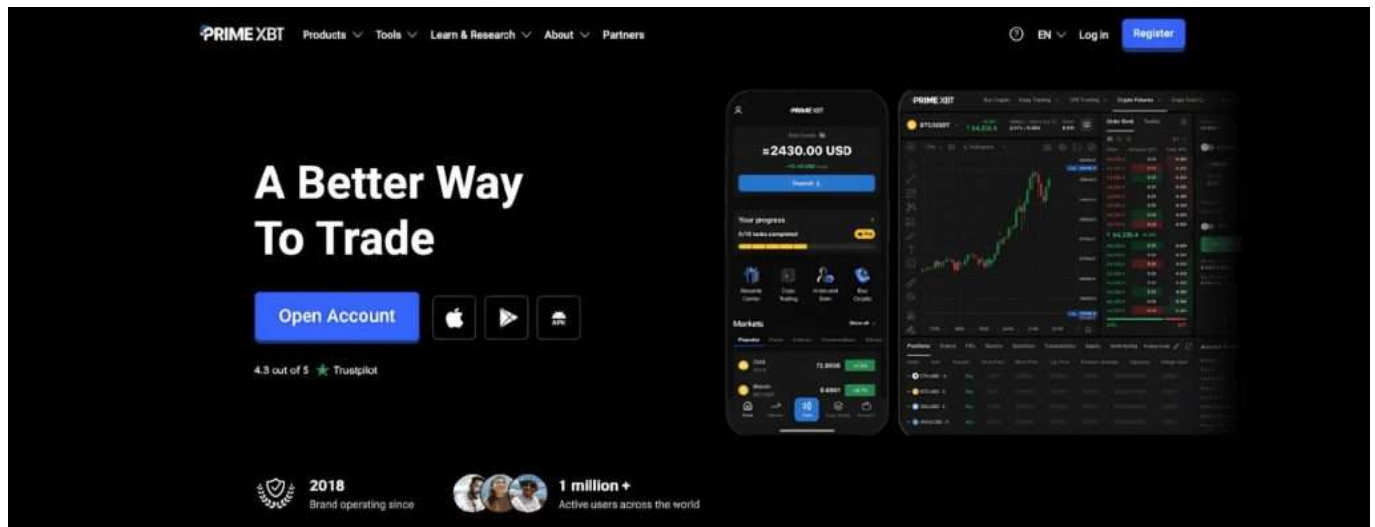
PRIME XBT Products Tools Learn & Research About Partners

EN Log in Register

A Better Way To Trade

Open Account

APK

4.3 out of 5 Trustpilot

PRIME XBT

≈2430.00 USD

Deposit

Your progress

Markets

PRIME XBT

2018
Brand operating since

1 million +
Active users across the world